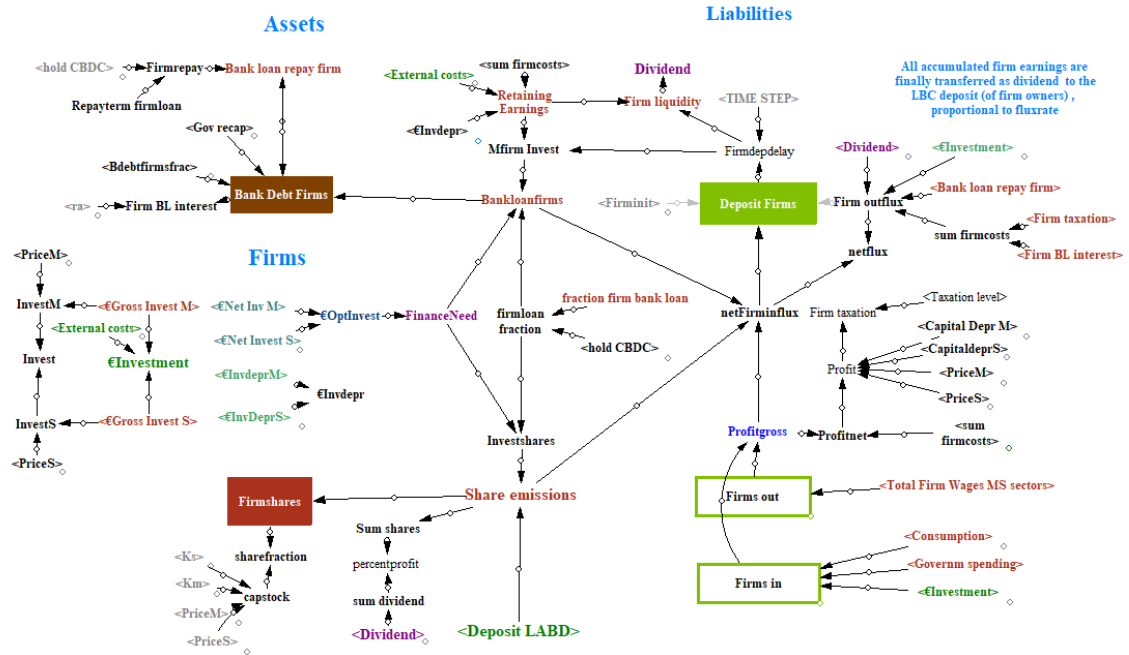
Assets

Liabilities

All accumulated firm earnings are finally transferred as dividend to the LBC deposit (of firm owners), proportional to fluxrate

<hold CBDC>
Firmrepay
Bank loan repay firm
Repayterm firmloan
<Gov recap>
<Bdebtfirmsfrac>
Bank Debt Firms
<ra>
Firm BL interest

<External costs>
sum firmcosts
Retaining Earnings
Dividend
Firm liquidity
<TIME STEP>
<€Invdepr>
Mfirm Invest
Firmdepdelay
<Dividend>
<€Investment>
<Bank loan repay firm>
Bankloanfirms
<Firminit>
Deposit Firms
Firm outflux
<Firm taxation>
sum firmcosts
<Firm BL interest>
netflux

Firms

<PriceM>
InvestM
<€Gross Invest M>
<External costs>
€Investment
Invest
InvestS
<€Gross Invest S>
<PriceS>

<€Net Inv M>
€OptInvest
FinanceNeed
<€Net Invest S>
<€InvdeprM>
€Invdepr
<€InvDeprS>

firmloan fraction
fraction firm bank loan
<hold CBDC>
netFirminflux
Firm taxation
<Taxation level>
<Capital Depr M>
<CapitaldeprS>
Profit
<PriceM>
<PriceS>
Investshares
Profitgross
Profitnet
<sum firmcosts>

Firmshares
Share emissions
Firms out
<Total Firm Wages MS sectors>
Sum shares
percentprofit
sum dividend
<Dividend>
<Deposit LABD>
<Ks>
sharefraction
<Km>
capstock
<PriceM>
<PriceS>
<Consumption>
<Governm spending>
Firms in
<€Investment>